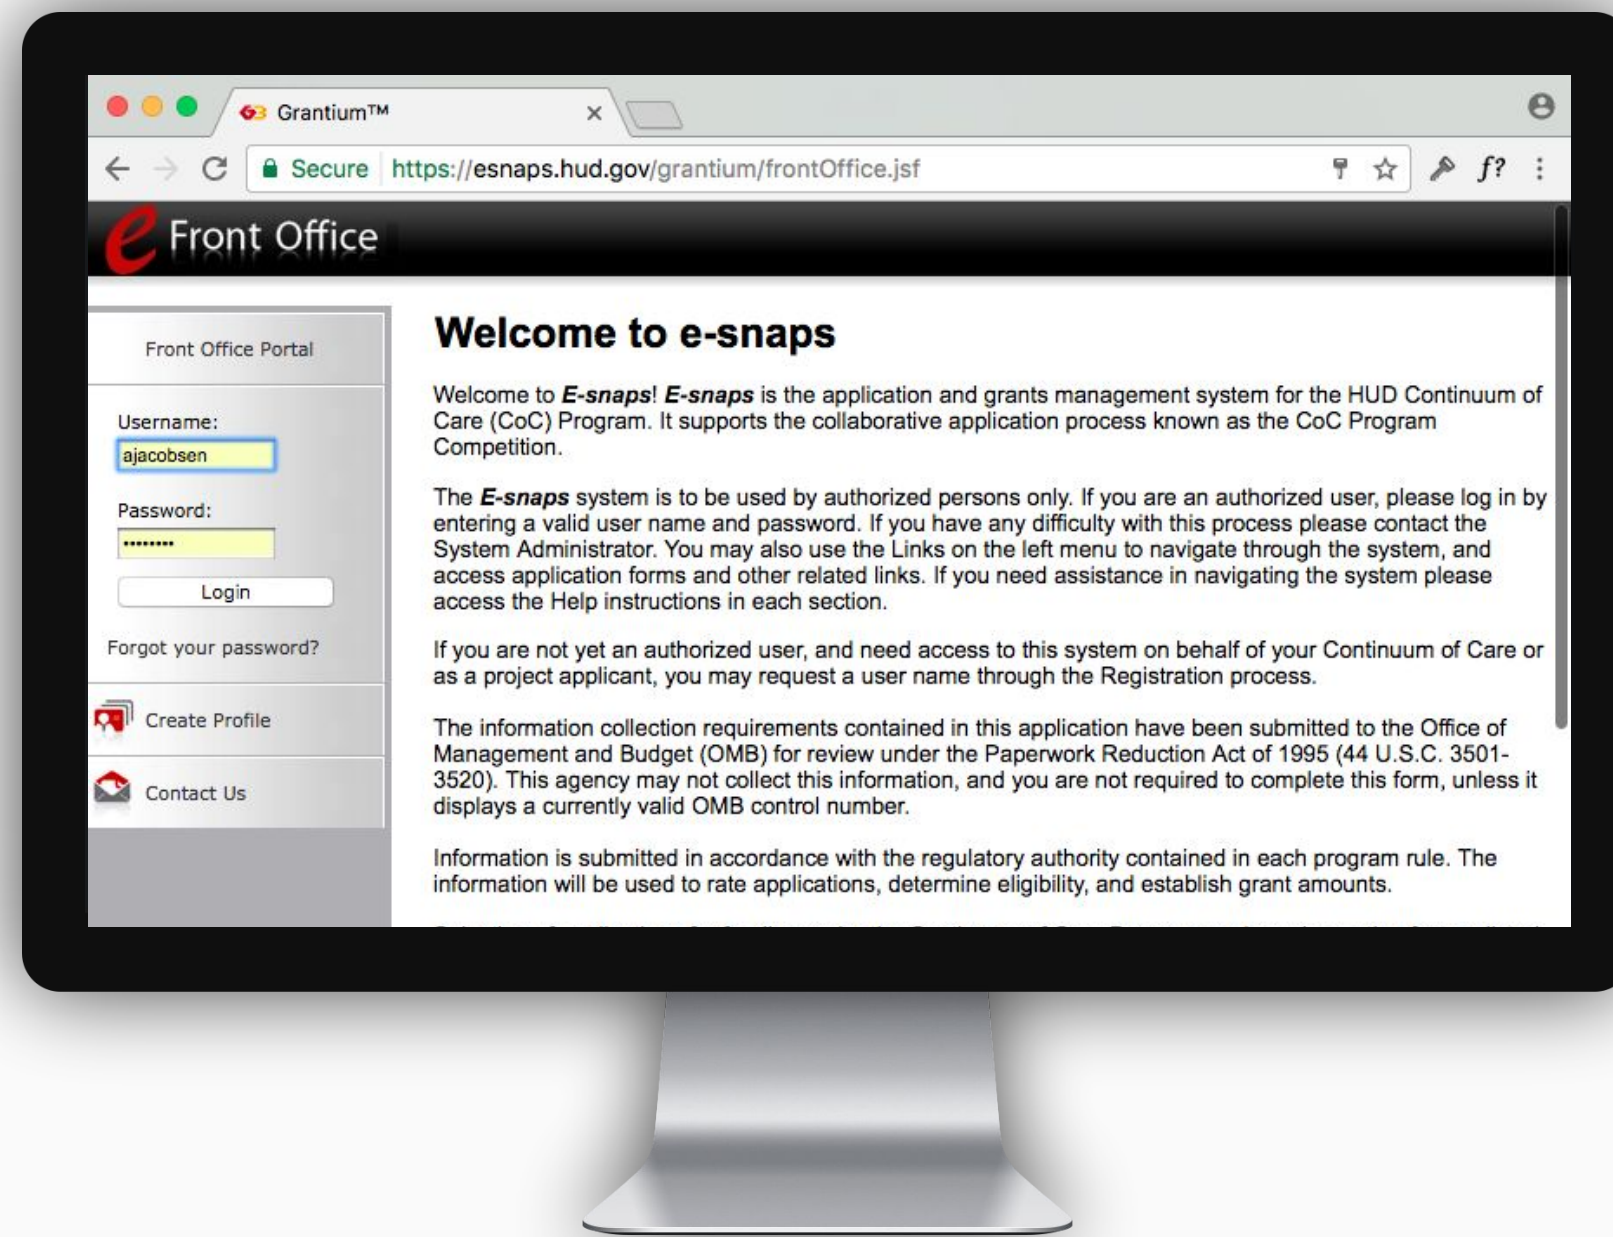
Grantium™ ×

Secure https://esnaps.hud.gov/grantium/frontOffice.jsf

f?

Front Office

Front Office Portal

Username:
ajacobsen

Password:
•••••••••

Login

Forgot your password?

Create Profile

Contact Us

Welcome to e-snaps

Welcome to ***E-snaps***! ***E-snaps*** is the application and grants management system for the HUD Continuum of Care (CoC) Program. It supports the collaborative application process known as the CoC Program Competition.

The ***E-snaps*** system is to be used by authorized persons only. If you are an authorized user, please log in by entering a valid user name and password. If you have any difficulty with this process please contact the System Administrator. You may also use the Links on the left menu to navigate through the system, and access application forms and other related links. If you need assistance in navigating the system please access the Help instructions in each section.

If you are not yet an authorized user, and need access to this system on behalf of your Continuum of Care or as a project applicant, you may request a user name through the Registration process.

The information collection requirements contained in this application have been submitted to the Office of Management and Budget (OMB) for review under the Paperwork Reduction Act of 1995 (44 U.S.C. 3501-3520). This agency may not collect this information, and you are not required to complete this form, unless it displays a currently valid OMB control number.

Information is submitted in accordance with the regulatory authority contained in each program rule. The information will be used to rate applications, determine eligibility, and establish grant amounts.

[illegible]